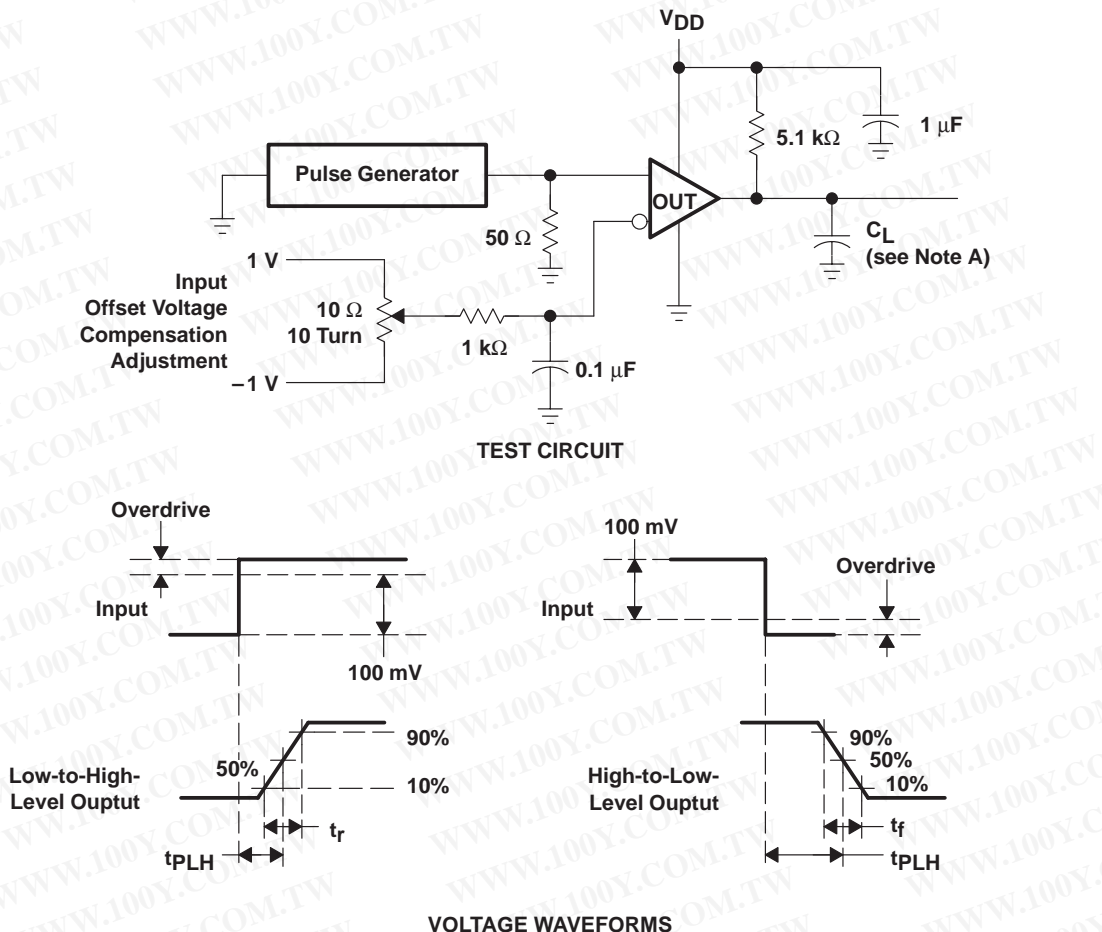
$V_{DD}$

5.1 kΩ

1 μF

Pulse Generator

OUT

50 Ω

$C_L$
(see Note A)

1 V

Input
Offset Voltage
Compensation
Adjustment

10 Ω
10 Turn

1 kΩ

0.1 μF

–1 V

TEST CIRCUIT

Overdrive

Input

100 mV

100 mV

Input

Overdrive

90%

50%

10%

Low-to-High-
Level Ouptut

$t_r$

$t_{PLH}$

High-to-Low-
Level Ouptut

90%

50%

10%

$t_f$

$t_{PLH}$

VOLTAGE WAVEFORMS

WWW.100Y.COM.TW